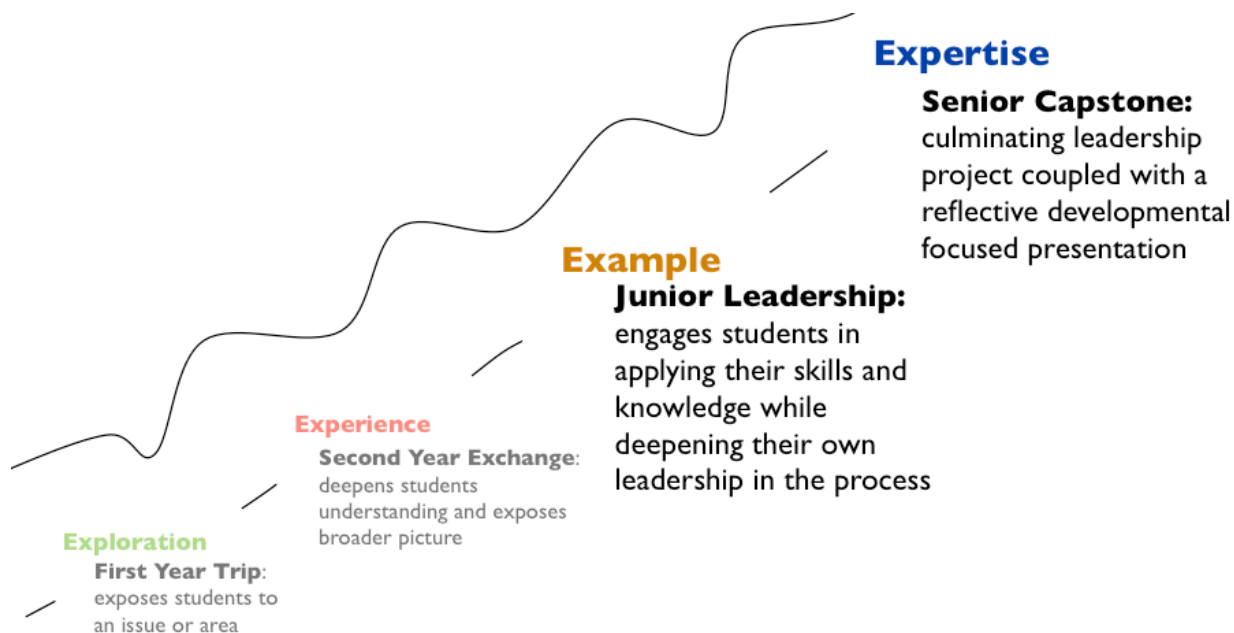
Expertise

Senior Capstone: culminating leadership project coupled with a reflective developmental focused presentation

Example

Junior Leadership: engages students in applying their skills and knowledge while deepening their own leadership in the process

Experience

Second Year Exchange: deepens students understanding and exposes broader picture

Exploration

First Year Trip: exposes students to an issue or area